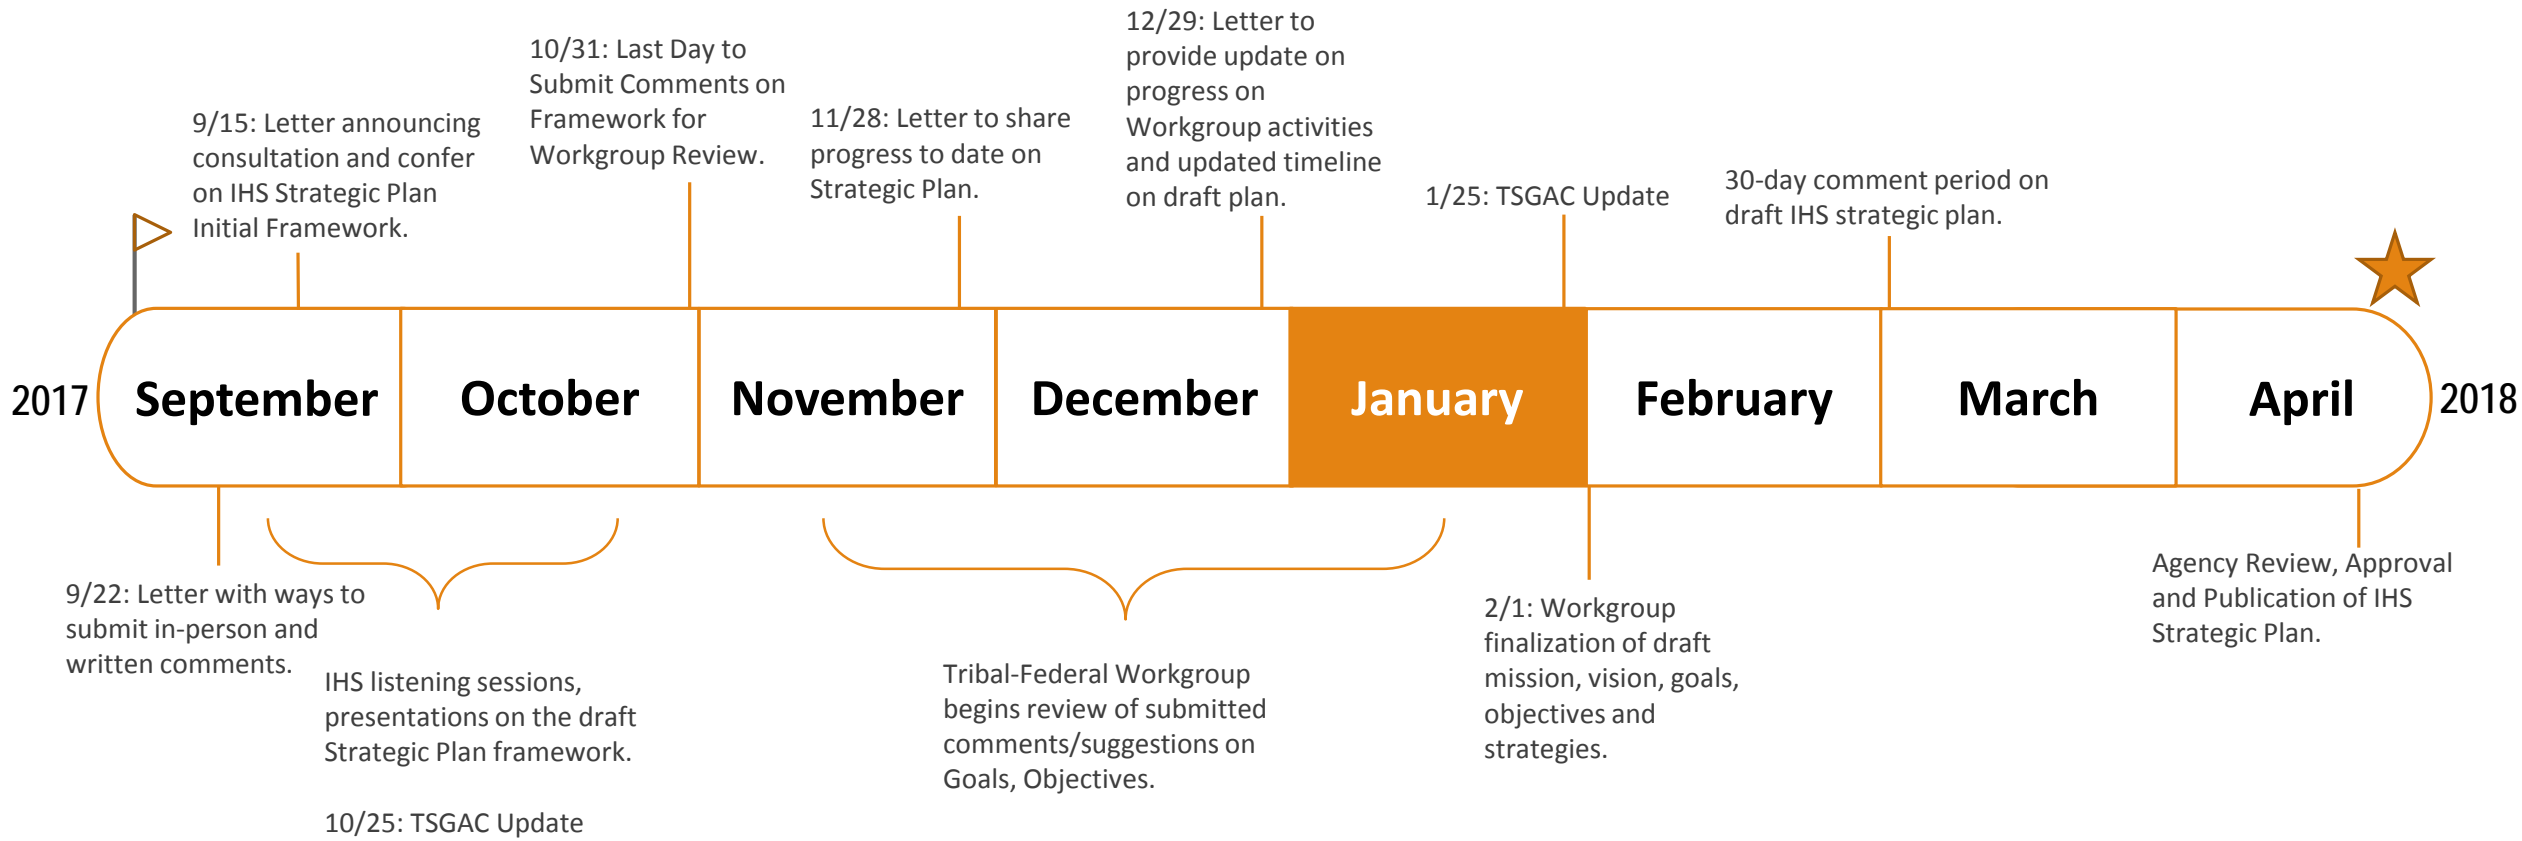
9/15: Letter announcing consultation and confer on IHS Strategic Plan Initial Framework.

10/31: Last Day to Submit Comments on Framework for Workgroup Review.

11/28: Letter to share progress to date on Strategic Plan.

12/29: Letter to provide update on progress on Workgroup activities and updated timeline on draft plan.

1/25: TSGAC Update

30-day comment period on draft IHS strategic plan.

2017

| September | October | November | December | January | February | March | April |
|---|---|---|---|---|---|---|---|

2018

9/22: Letter with ways to submit in-person and written comments.

IHS listening sessions, presentations on the draft Strategic Plan framework.

10/25: TSGAC Update

Tribal-Federal Workgroup begins review of submitted comments/suggestions on Goals, Objectives.

2/1: Workgroup finalization of draft mission, vision, goals, objectives and strategies.

Agency Review, Approval and Publication of IHS Strategic Plan.